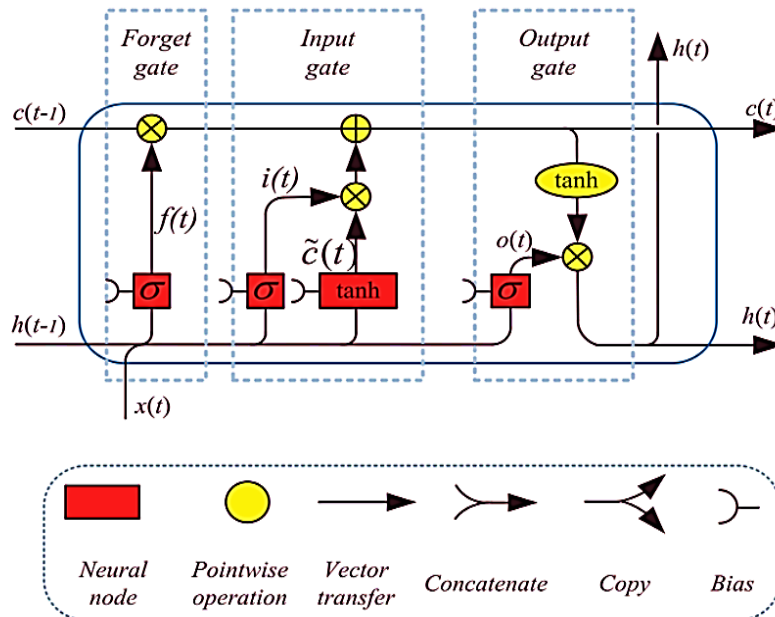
Forget gate

Input gate

Output gate

$h(t)$

$c(t-1)$

$c(t)$

$i(t)$

tanh

$f(t)$

$\tilde{c}(t)$

$o(t)$

$\sigma$

$\sigma$

tanh

$\sigma$

$h(t-1)$

$h(t)$

$x(t)$

Neural node

Pointwise operation

Vector transfer

Concatenate

Copy

Bias